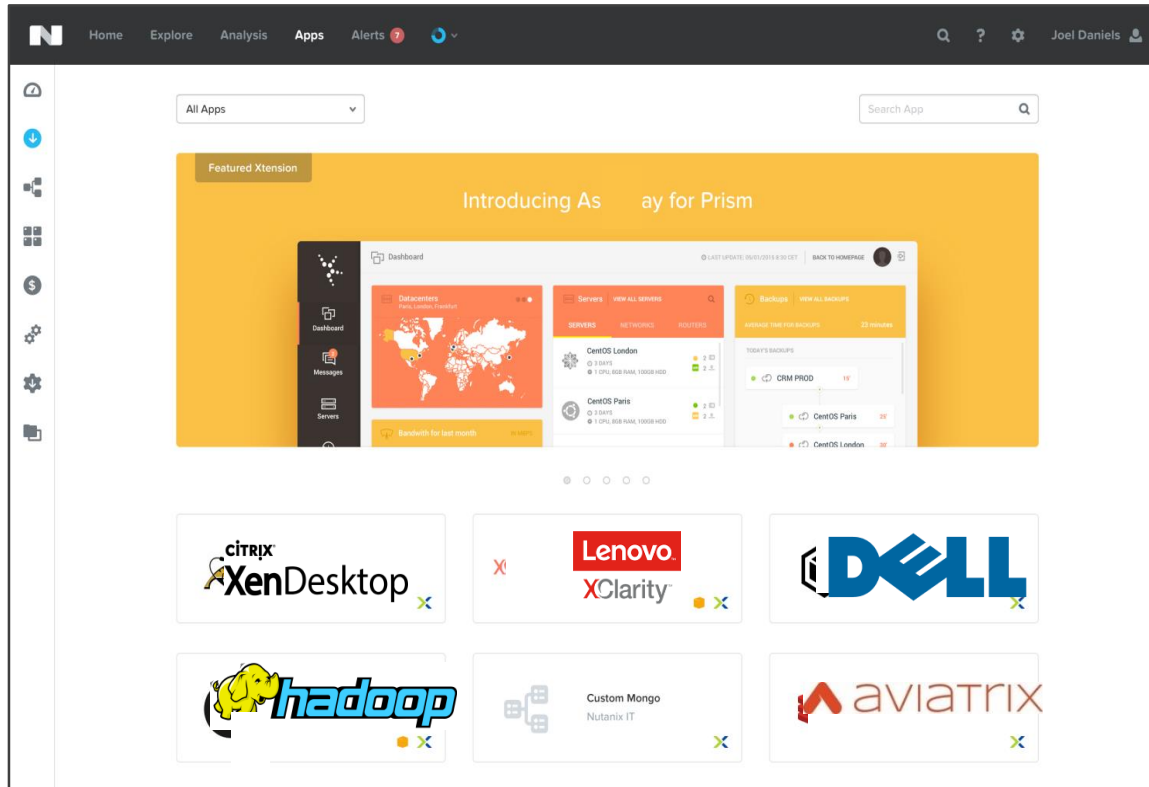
N Home Explore Analysis Apps Alerts 7 Joel Daniels

All Apps

Search App

Featured Xtension

Introducing As ay for Prism

Dashboard

LAST UPDATE: 09/01/2015 8:30 CET BACK TO HOMEPAGE

Dashboard

Messages

Servers

Datacenters
Paris, London, Frankfurt

Servers VIEW ALL SERVERS

SERVERS NETWORKS ROUTERS

CentOS London
3 DAYS
1 CPU, 8GB RAM, 100GB HDD

CentOS Paris
3 DAYS
1 CPU, 8GB RAM, 100GB HDD

Backups VIEW ALL BACKUPS

AVERAGE TIME FOR BACKUPS 22 minutes

TODAY'S BACKUPS

CRM PROD

CentOS Paris

CentOS London

Bandwith for last month

CITRIX
XenDesktop

Lenovo
XClarity

DELL

hadoop

Custom Mongo
Nutanix IT

aviatrix